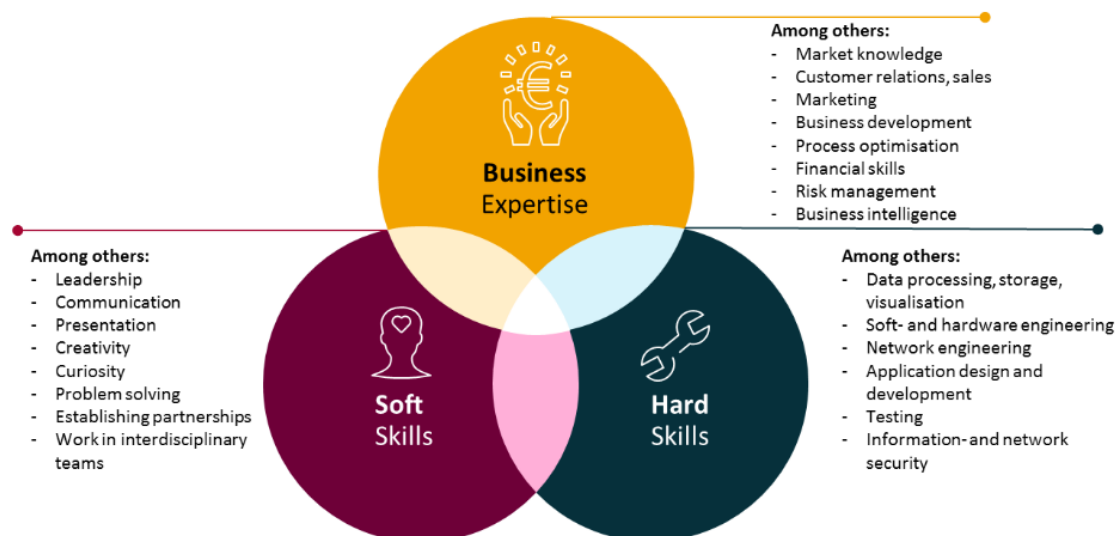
Among others:
- Market knowledge
- Customer relations, sales
- Marketing
- Business development
- Process optimisation
- Financial skills
- Risk management
- Business intelligence

Business
Expertise

Among others:
- Leadership
- Communication
- Presentation
- Creativity
- Curiosity
- Problem solving
- Establishing partnerships
- Work in interdisciplinary teams

Soft
Skills

Hard
Skills

Among others:
- Data processing, storage, visualisation
- Soft- and hardware engineering
- Network engineering
- Application design and development
- Testing
- Information- and network security